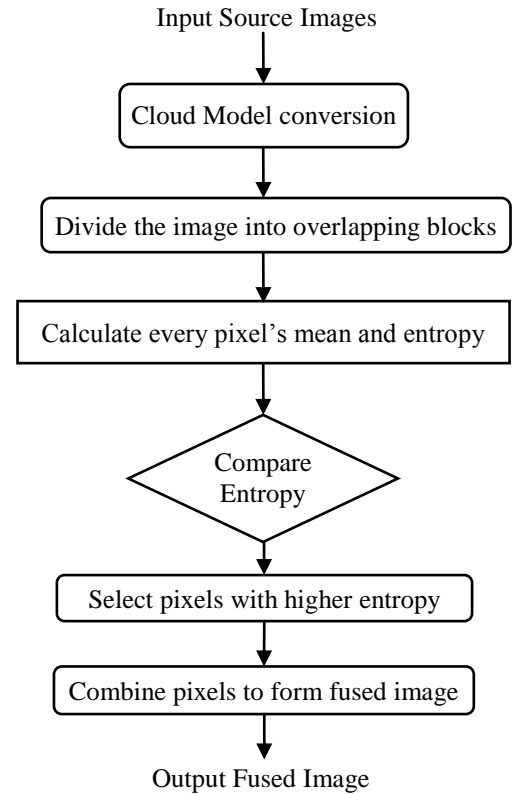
Input Source Images

Cloud Model conversion

Divide the image into overlapping blocks

Calculate every pixel’s mean and entropy

Compare Entropy

Select pixels with higher entropy

Combine pixels to form fused image

Output Fused Image